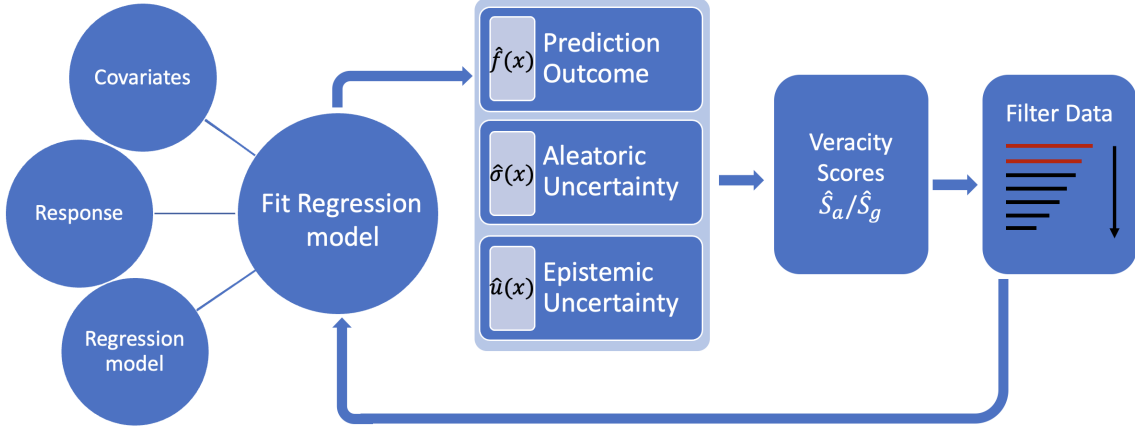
Covariates

Response

Regression model

Fit Regression model

$\hat{f}(x)$ Prediction Outcome

$\hat{\sigma}(x)$ Aleatoric Uncertainty

$\hat{u}(x)$ Epistemic Uncertainty

Veracity Scores $\hat{S}_a/\hat{S}_g$

Filter Data